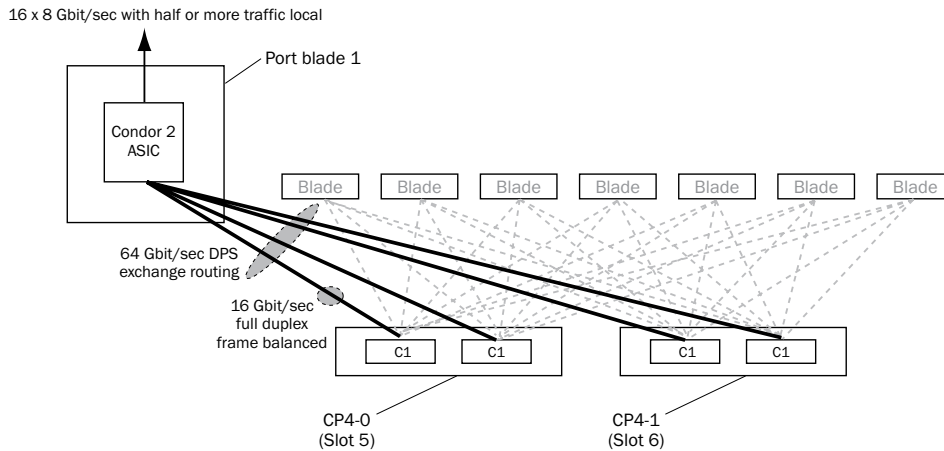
16 x 8 Gbit/sec with half or more traffic local

Port blade 1

Condor 2 ASIC

Blade Blade Blade Blade Blade Blade Blade

64 Gbit/sec DPS exchange routing

16 Gbit/sec full duplex frame balanced

C1 C1 C1 C1

CP4-0 (Slot 5)

CP4-1 (Slot 6)